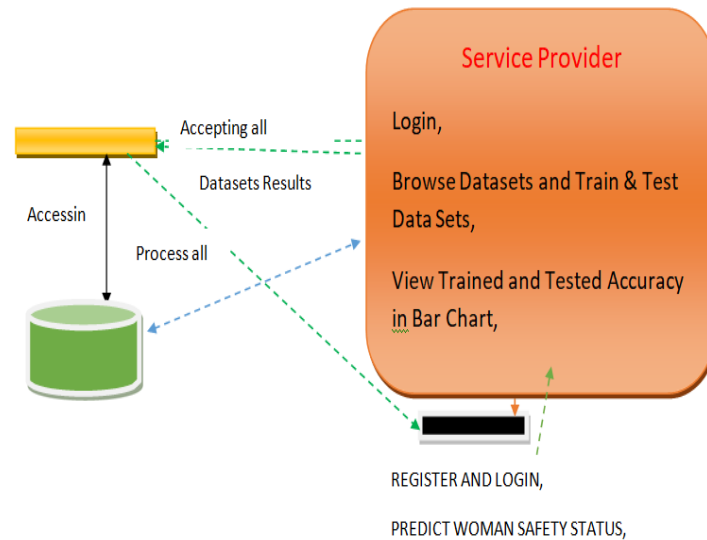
Service Provider

Login,

Browse Datasets and Train & Test Data Sets,

View Trained and Tested Accuracy in Bar Chart,

Accepting all

Datasets Results

Accessin

Process all

REGISTER AND LOGIN,

PREDICT WOMAN SAFETY STATUS,